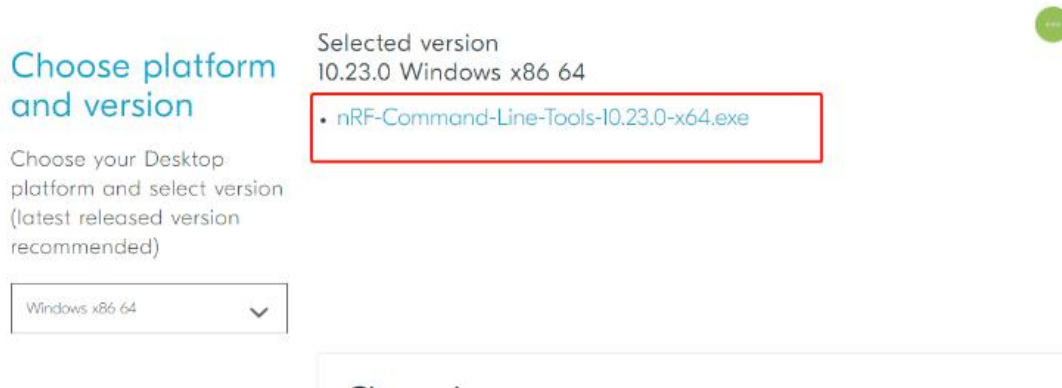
Choose platform and version

Choose your Desktop platform and select version (latest released version recommended)

Windows x86 64

Selected version
10.23.0 Windows x86 64

• nRF-Command-Line-Tools-10.23.0-x64.exe

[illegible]